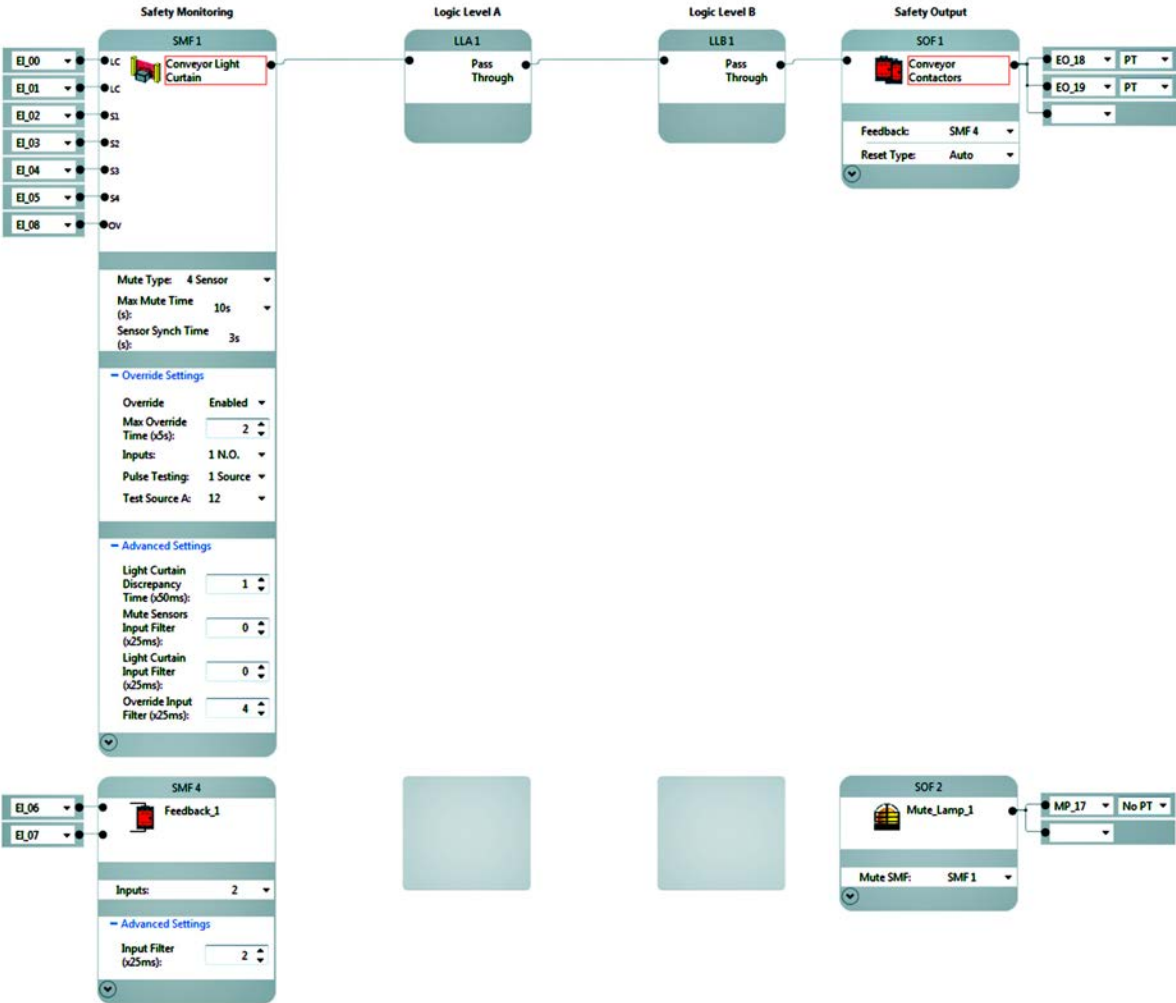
Safety Monitoring

Logic Level A

Logic Level B

Safety Output

SMF 1

EI_00
EI_01
EI_02
EI_03
EI_04
EI_05
EI_08

LC
LC
S1
S2
S3
S4
OV

Conveyor Light Curtain

Mute Type: 4 Sensor
Max Mute Time (s): 10s
Sensor Synch Time (s): 3s

− Override Settings
Override Enabled
Max Override Time (x5s): 2
Inputs: 1 N.O.
Pulse Testing: 1 Source
Test Source A: 12

− Advanced Settings
Light Curtain Discrepancy Time (x50ms): 1
Mute Sensors Input Filter (x25ms): 0
Light Curtain Input Filter (x25ms): 0
Override Input Filter (x25ms): 4

LLA 1
Pass Through

LLB 1
Pass Through

SOF 1
Conveyor Contactors
Feedback: SMF 4
Reset Type: Auto

EO_18 PT
EO_19 PT

SMF 4
EI_06
EI_07
Feedback_1
Inputs: 2
− Advanced Settings
Input Filter (x25ms): 2

SOF 2
Mute_Lamp_1
Mute SMF: SMF 1

MP_17 No PT